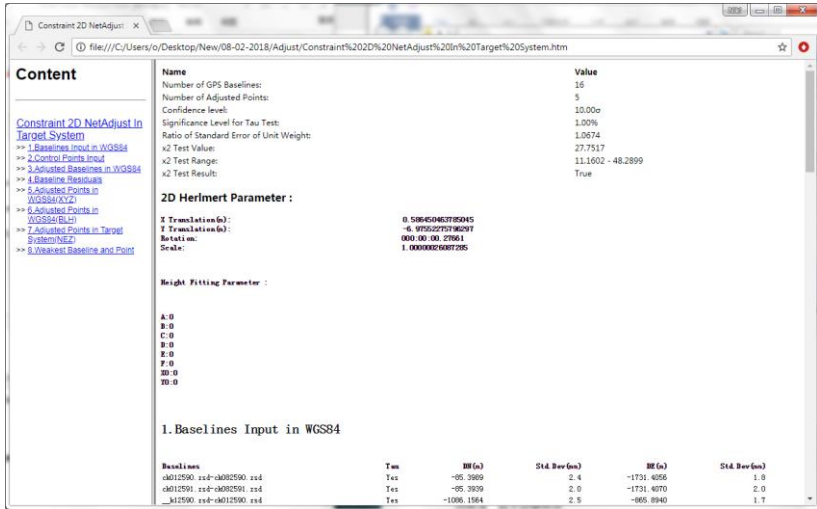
Constraint 2D NetAdjust ×

file:///C:/Users/o/Desktop/New/08-02-2018/Adjust/Constraint%202D%20NetAdjust%20In%20Target%20System.htm

Content

Constraint 2D NetAdjust In Target System
>> 1.Baselines Input in WGS84
>> 2.Control Points Input
>> 3.Adjusted Baselines in WGS84
>> 4.Baseline Residuals
>> 5.Adjusted Points in WGS84(XYZ)
>> 6.Adjusted Points in WGS84(BLH)
>> 7.Adjusted Points in Target System(NEZ)
>> 8.Weakest Baseline and Point

| Name | Value |
|---|---|
| Number of GPS Baselines: | 16 |
| Number of Adjusted Points: | 5 |
| Confidence level: | 10.00σ |
| Significance Level for Tau Test: | 1.00% |
| Ratio of Standard Error of Unit Weight: | 1.0674 |
| x2 Test Value: | 27.7517 |
| x2 Test Range: | 11.1602 - 48.2899 |
| x2 Test Result: | True |

2D Herlmert Parameter :

X Translation(m): 0.586450463785045
Y Translation(m): -6.975522757962​97
Rotation: 000:00:00.27661
Scale: 1.00000026087285

Height Fitting Parameter :

A:0
B:0
C:0
D:0
E:0
F:0
X0:0
Y0:0

1.Baselines Input in WGS84

| Baselines | Tau | DN(m) | Std.Dev(mm) | DE(m) | Std.Dev(mm) |
|---|---|---|---|---|---|
| ck012590.rsd-ck082590.rsd | Yes | -85.3989 | 2.4 | -1731.4058 | 1.8 |
| ck012591.rsd-ck082591.rsd | Yes | -85.3939 | 2.0 | -1731.4070 | 2.0 |
| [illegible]k12590.rsd-ck012590.rsd | Yes | -1086.1564 | 2.5 | -865.8940 | 1.7 |